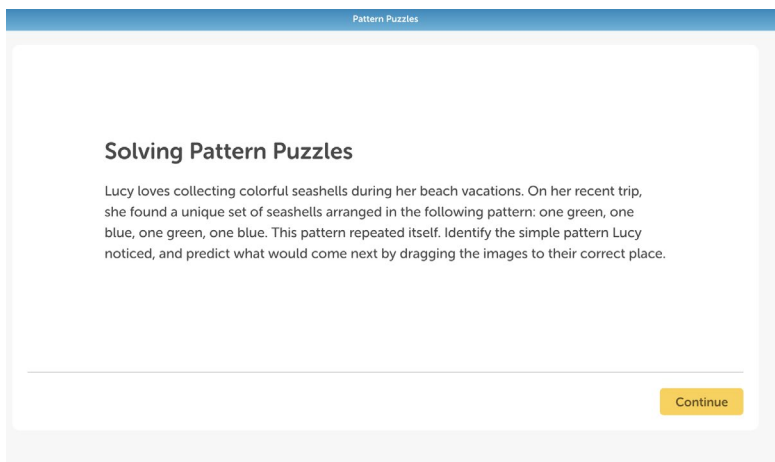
Pattern Puzzles

Solving Pattern Puzzles

Lucy loves collecting colorful seashells during her beach vacations. On her recent trip, she found a unique set of seashells arranged in the following pattern: one green, one blue, one green, one blue. This pattern repeated itself. Identify the simple pattern Lucy noticed, and predict what would come next by dragging the images to their correct place.

Continue